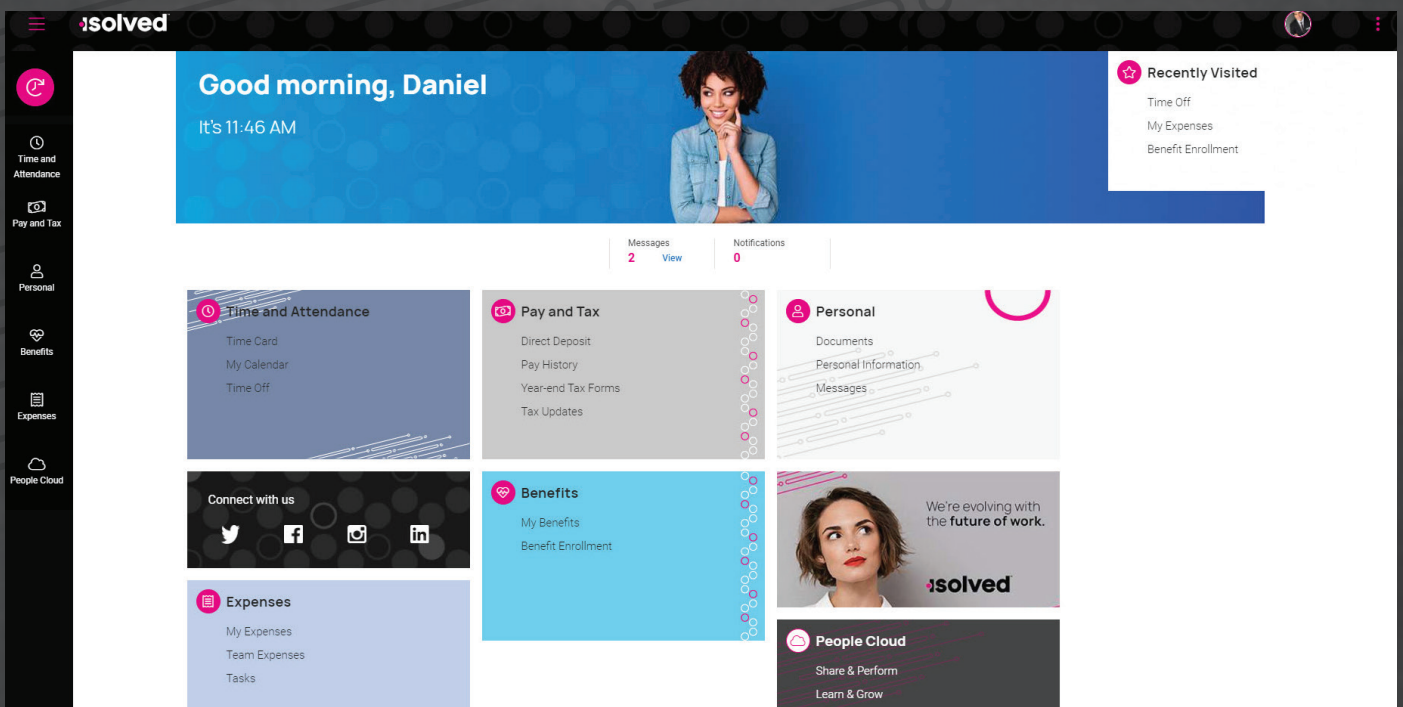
isolved

Time and Attendance
Pay and Tax
Personal
Benefits
Expenses
People Cloud

Good morning, Daniel
It's 11:46 AM

Recently Visited
Time Off
My Expenses
Benefit Enrollment

Messages
2 View
Notifications
0

Time and Attendance
Time Card
My Calendar
Time Off

Pay and Tax
Direct Deposit
Pay History
Year-end Tax Forms
Tax Updates

Personal
Documents
Personal Information
Messages

Connect with us

Benefits
My Benefits
Benefit Enrollment

We're evolving with the future of work.
isolved

Expenses
My Expenses
Team Expenses
Tasks

People Cloud
Share & Perform
Learn & Grow